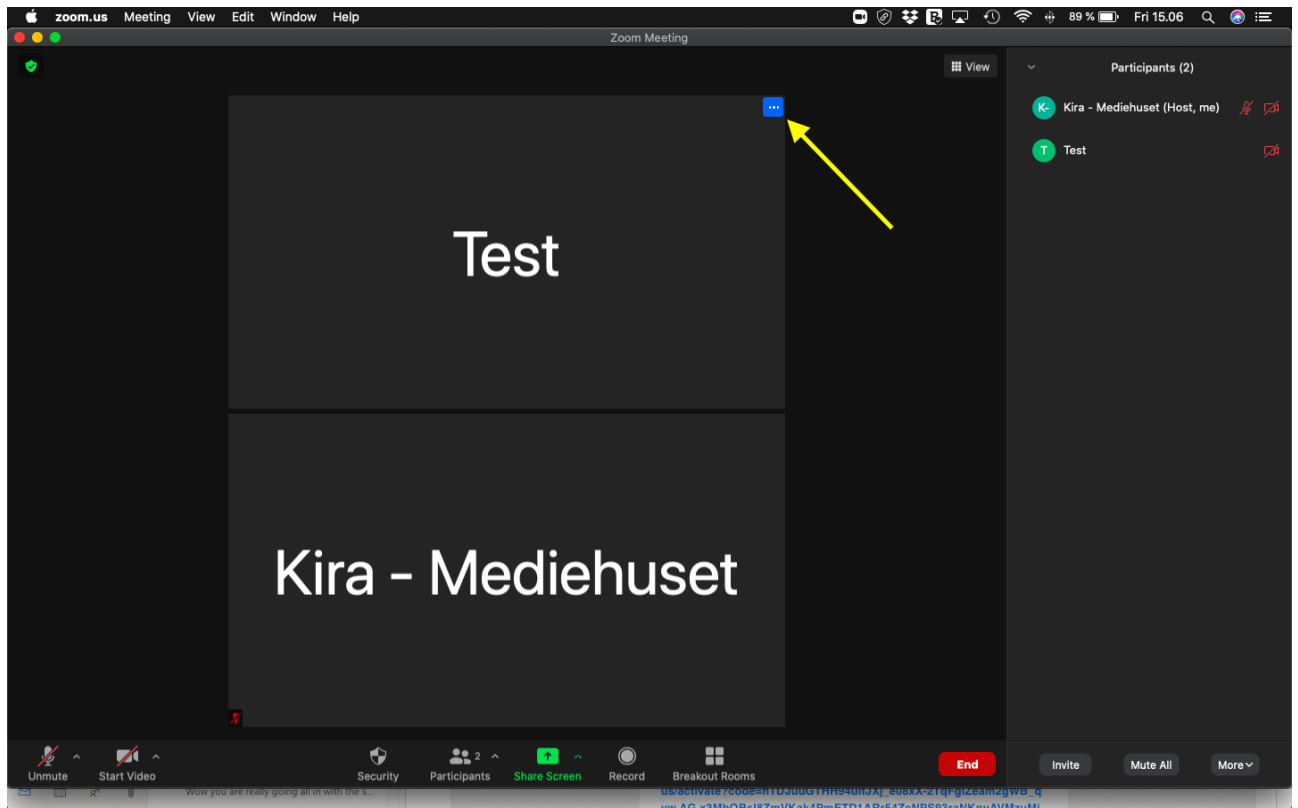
zoom.us Meeting View Edit Window Help

89 % Fri 15.06

Zoom Meeting

View

Participants (2)

K- Kira - Mediehuset (Host, me)

T Test

Test

Kira - Mediehuset

Unmute Start Video Security 2 Participants Share Screen Record Breakout Rooms End

Invite Mute All More

Wow you are really going all in with the s...

us/activate?code=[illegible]